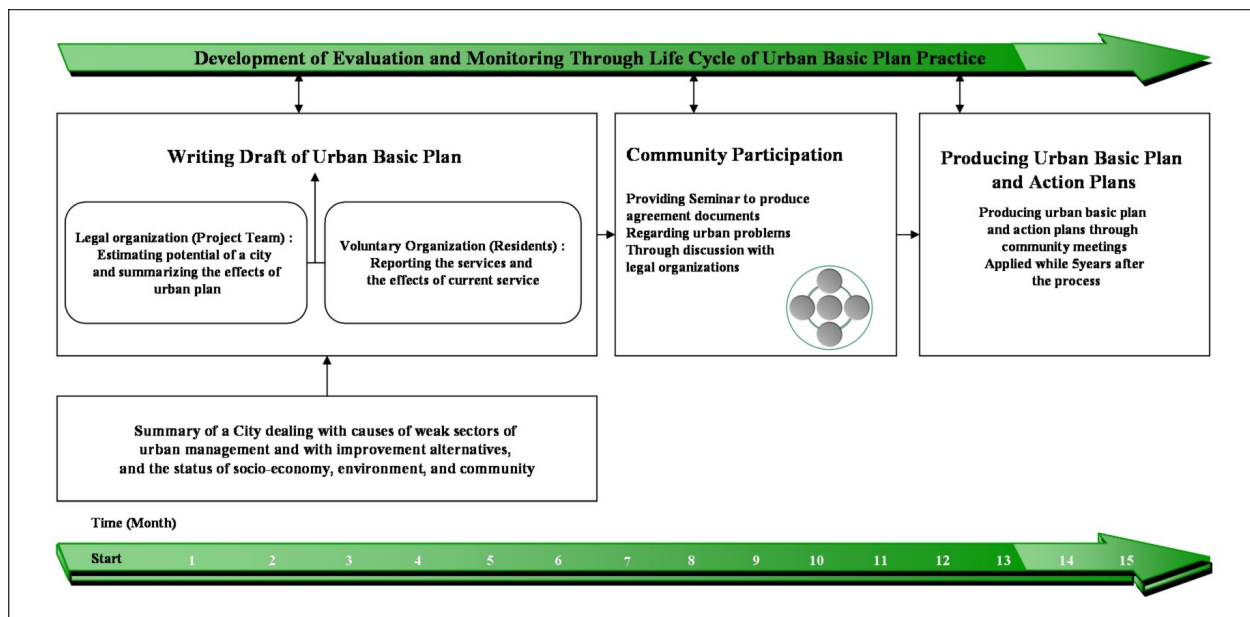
Development of Evaluation and Monitoring Through Life Cycle of Urban Basic Plan Practice

Writing Draft of Urban Basic Plan

Legal organization (Project Team) : Estimating potential of a city and summarizing the effects of urban plan

Voluntary Organization (Residents) : Reporting the services and the effects of current service

Community Participation

Providing Seminar to produce agreement documents Regarding urban problems Through discussion with legal organizations

Producing Urban Basic Plan and Action Plans

Producing urban basic plan and action plans through community meetings Applied while 5years after the process

Summary of a City dealing with causes of weak sectors of urban management and with improvement alternatives, and the status of socio-economy, environment, and community

Time (Month)

Start 1 2 3 4 5 6 7 8 9 10 11 12 13 14 15